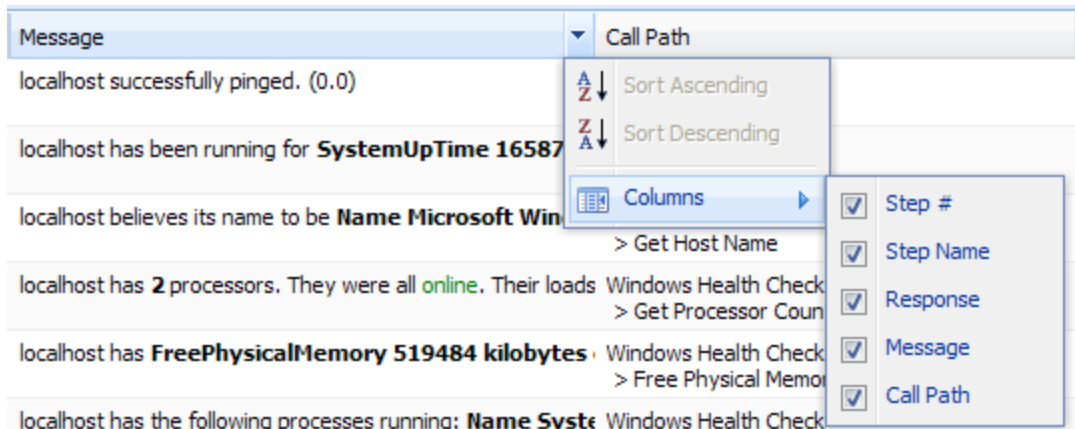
| Message | Call Path |
|---|---|
| localhost successfully pinged. (0.0) | |
| localhost has been running for **SystemUpTime 16587** | |
| localhost believes its name to be **Name Microsoft Win** | > Get Host Name |
| localhost has **2** processors. They were all online. Their loads | Windows Health Check > Get Processor Coun |
| localhost has **FreePhysicalMemory 519484 kilobytes** | Windows Health Check > Free Physical Memor |
| localhost has the following processes running: **Name Syste** | Windows Health Check |

Sort Ascending
Sort Descending
Columns

Step #
Step Name
Response
Message
Call Path